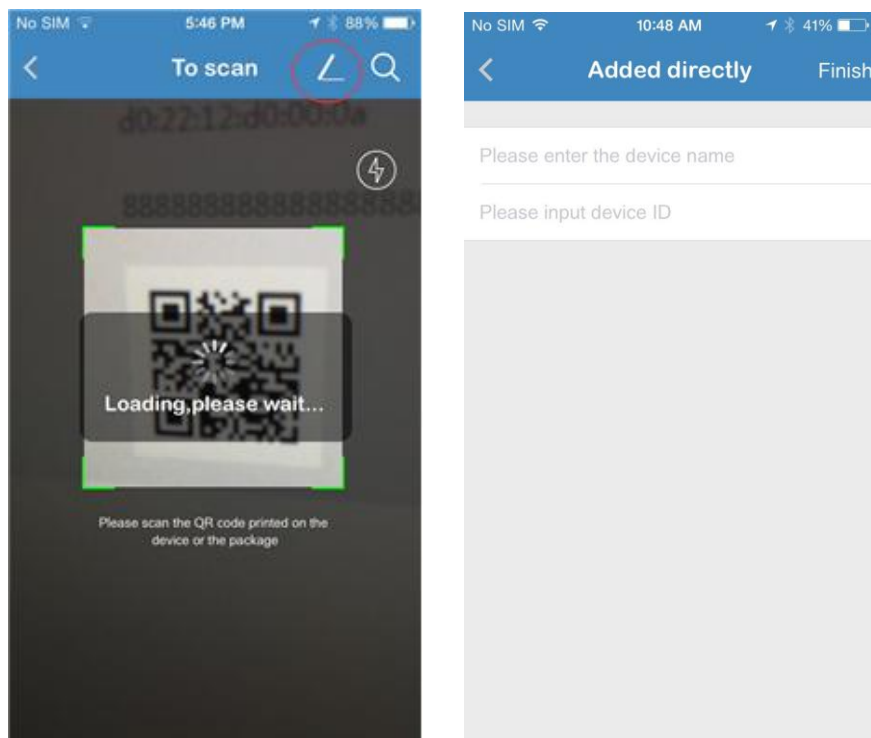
No SIM 5:46 PM 88%

To scan

d0:22:12:d0:00:0a

888888888888888888

Loading,please wait...

Please scan the QR code printed on the device or the package

No SIM 10:48 AM 41%

Added directly Finish

Please enter the device name

Please input device ID